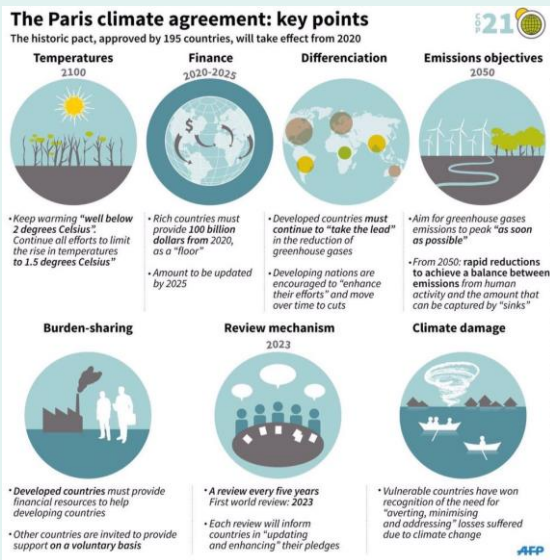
The Paris climate agreement: key points

The historic pact, approved by 195 countries, will take effect from 2020

COP21

Temperatures

2100

• Keep warming "well below 2 degrees Celsius". Continue all efforts to limit the rise in temperatures to 1.5 degrees Celsius"

Finance

2020-2025

$

• Rich countries must provide 100 billion dollars from 2020, as a "floor"

• Amount to be updated by 2025

Differenciation

• Developed countries must continue to "take the lead" in the reduction of greenhouse gases

• Developing nations are encouraged to "enhance their efforts" and move over time to cuts

Emissions objectives

2050

• Aim for greenhouse gases emissions to peak "as soon as possible"

• From 2050: rapid reductions to achieve a balance between emissions from human activity and the amount that can be captured by "sinks"

Burden-sharing

• Developed countries must provide financial resources to help developing countries

• Other countries are invited to provide support on a voluntary basis

Review mechanism

2023

• A review every five years First world review: 2023

• Each review will inform countries in "updating and enhancing" their pledges

Climate damage

• Vulnerable countries have won recognition of the need for "averting, minimising and addressing" losses suffered due to climate change

AFP